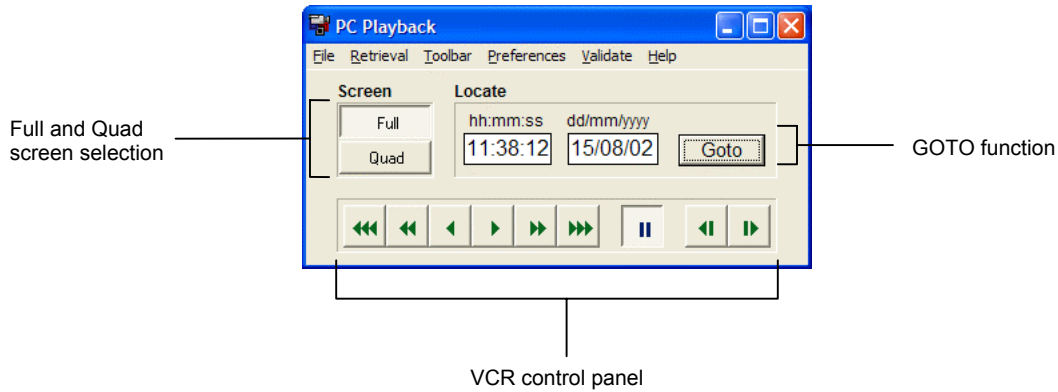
PC Playback

File Retrieval Toolbar Preferences Validate Help

Screen

Full

Quad

Locate

hh:mm:ss

11:38:12

dd/mm/yyyy

15/08/02

Goto

Full and Quad screen selection

GOTO function

VCR control panel